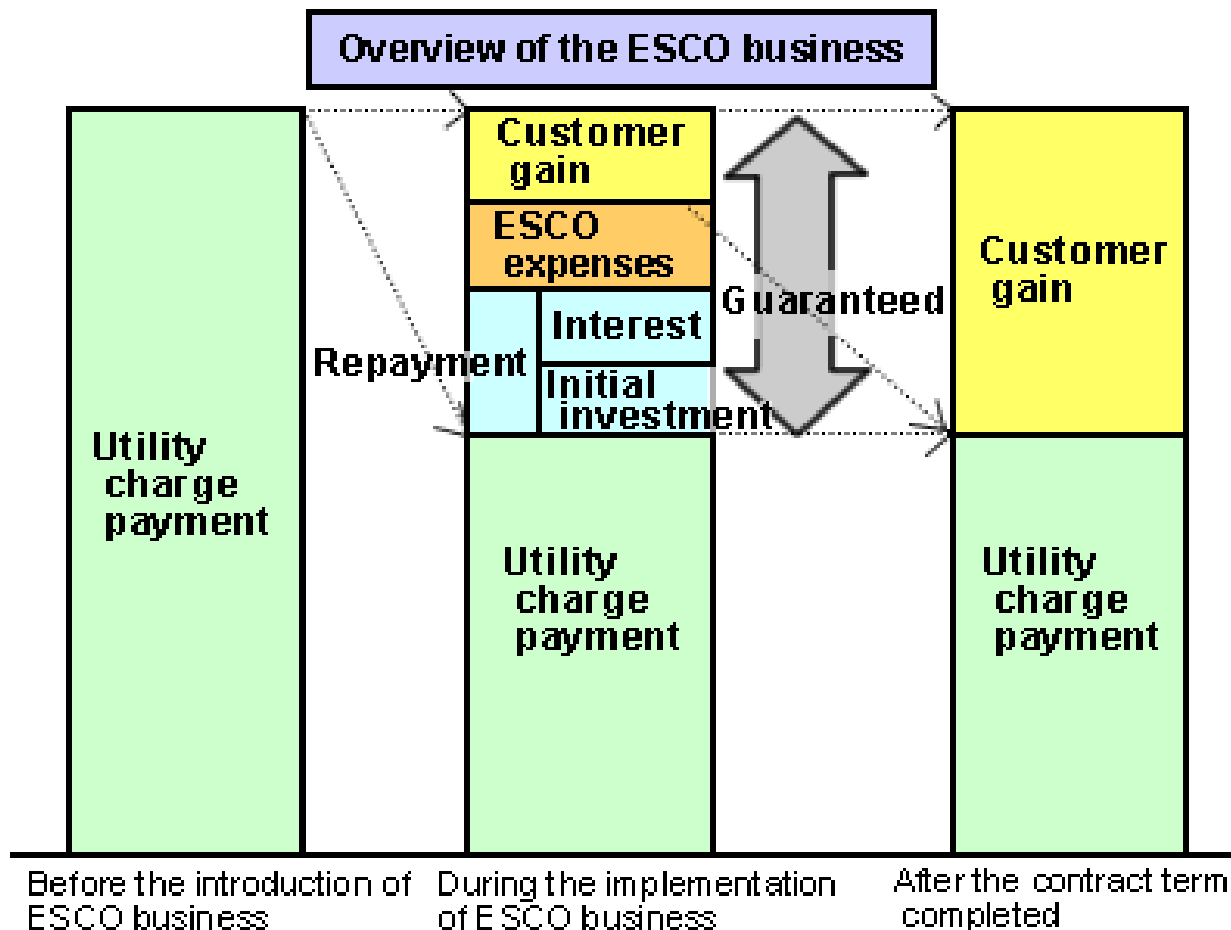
Overview of the ESCO business

Utility charge payment

Customer gain

ESCO expenses

Repayment

Interest

Initial investment

Utility charge payment

Guaranteed

Customer gain

Utility charge payment

Before the introduction of ESCO business

During the implementation of ESCO business

After the contract term completed